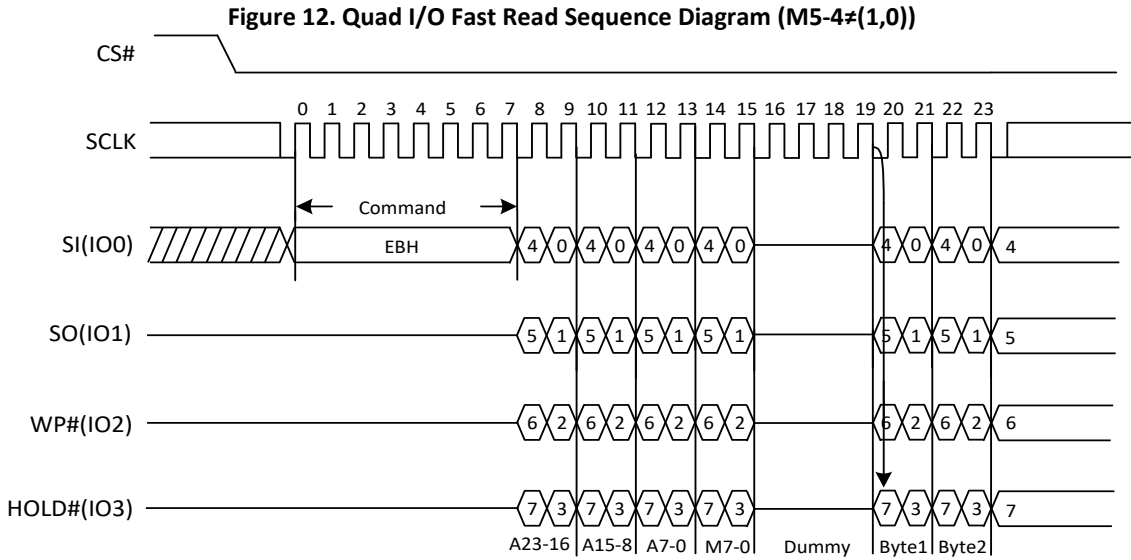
Figure 12. Quad I/O Fast Read Sequence Diagram (M5-4≠(1,0))

CS#

SCLK

0 1 2 3 4 5 6 7 8 9 10 11 12 13 14 15 16 17 18 19 20 21 22 23

Command

SI(IO0)

EBH

4 0 4 0 4 0 4 0 4 0 4 0 4

SO(IO1)

5 1 5 1 5 1 5 1 5 1 5 1 5

WP#(IO2)

6 2 6 2 6 2 6 2 6 2 6 2 6

HOLD#(IO3)

7 3 7 3 7 3 7 3 7 3 7 3 7

A23-16 A15-8 A7-0 M7-0 Dummy Byte1 Byte2